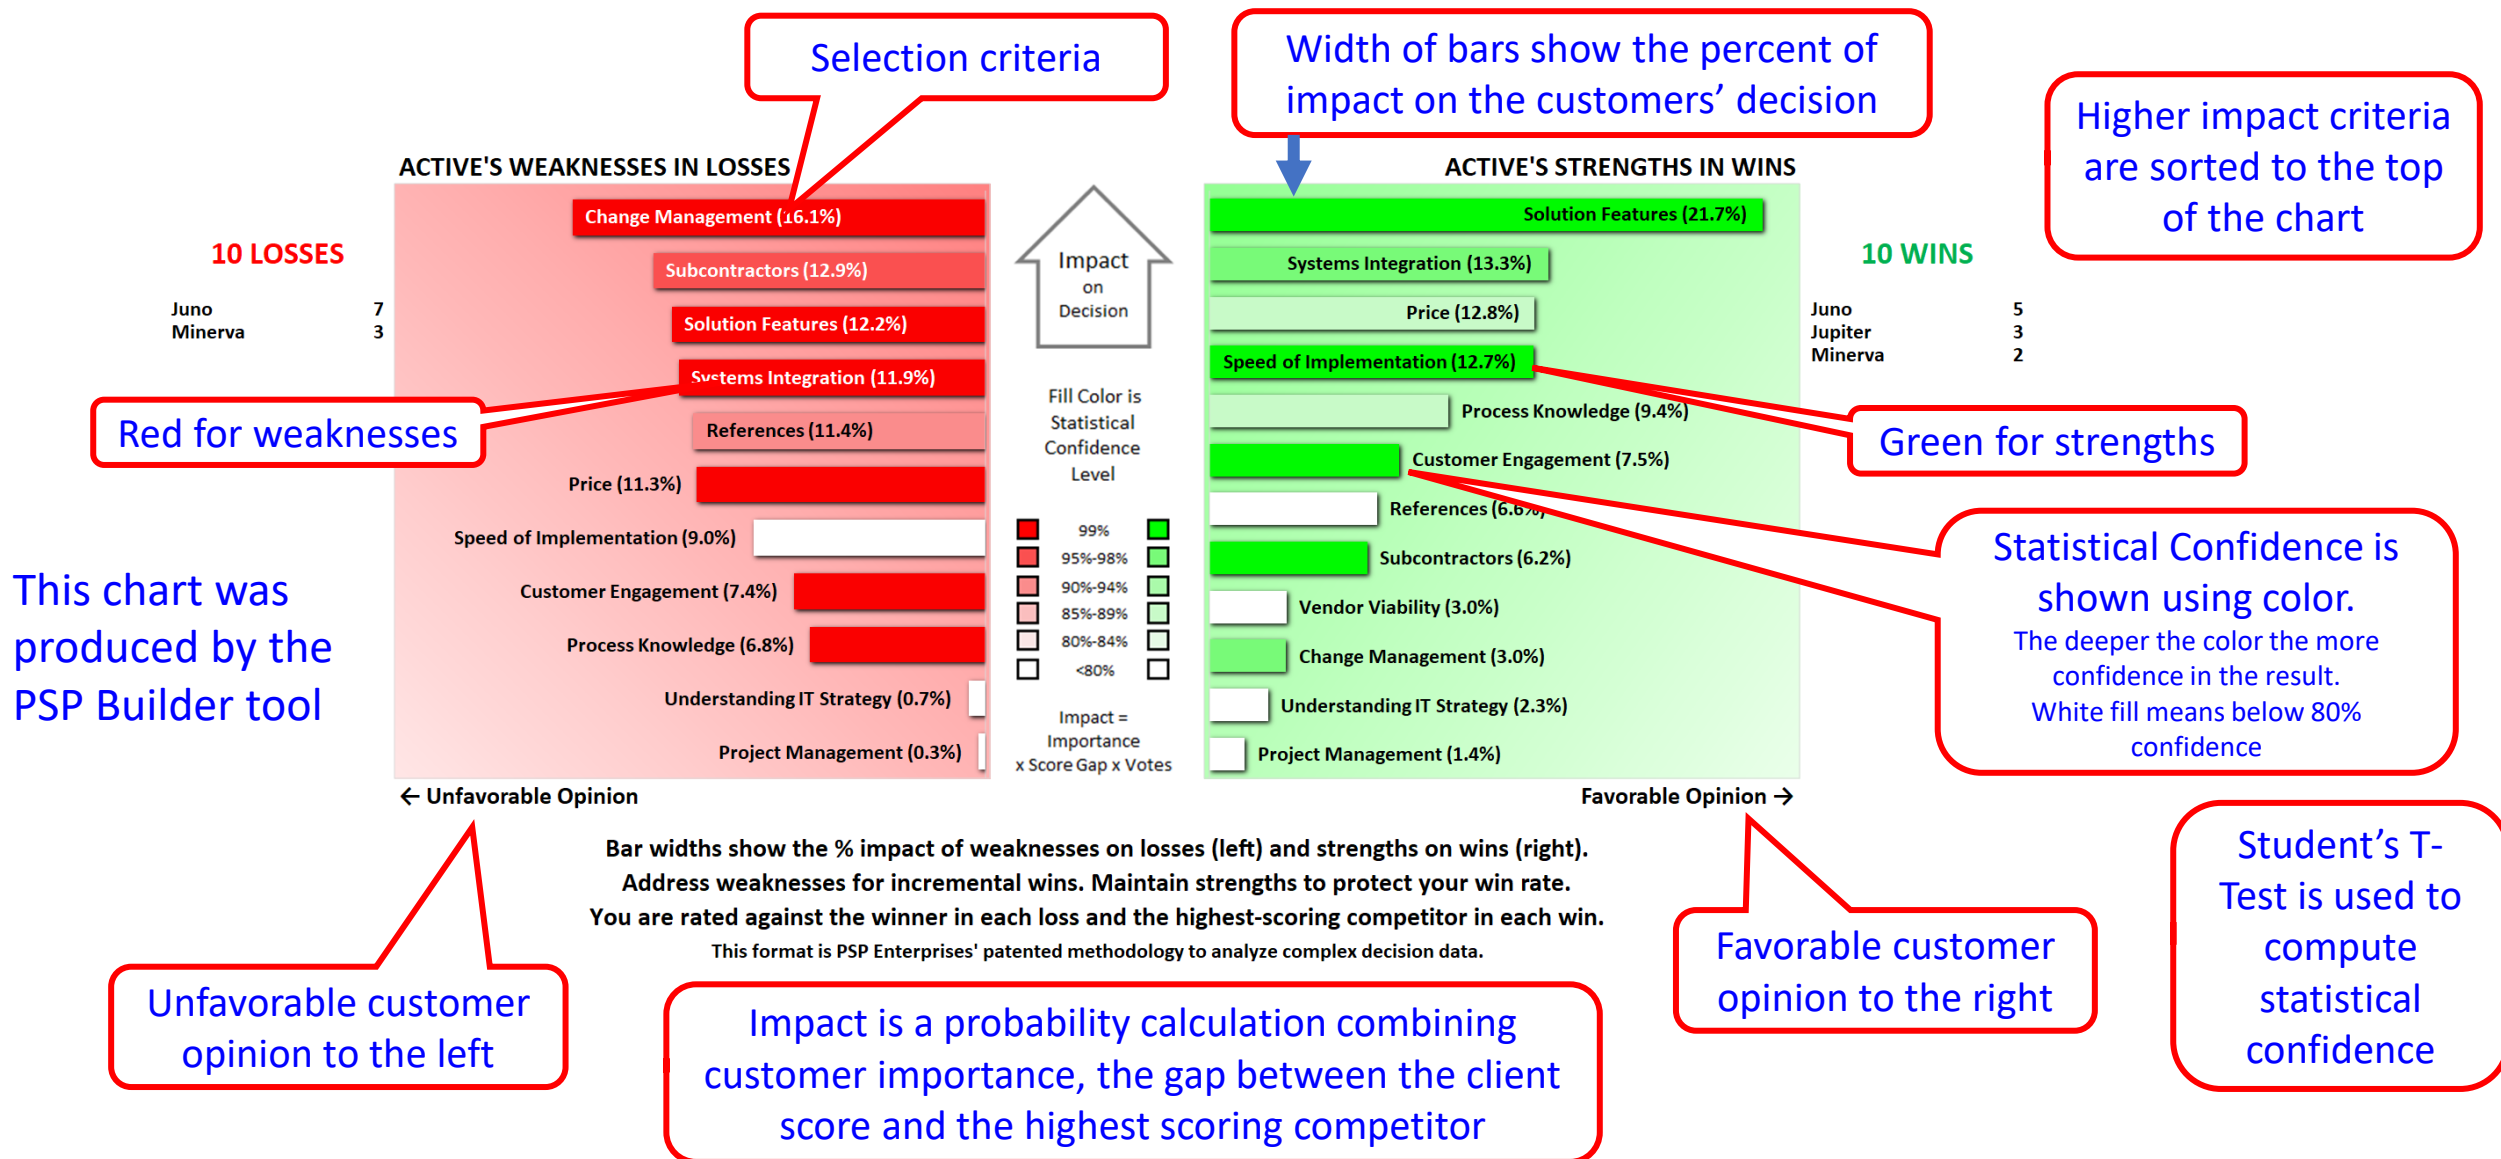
Selection criteria

Width of bars show the percent of impact on the customers' decision

Higher impact criteria are sorted to the top of the chart

ACTIVE'S WEAKNESSES IN LOSSES

10 LOSSES

| Juno | 7 |
|---|---|
| Minerva | 3 |

Change Management (16.1%)
Subcontractors (12.9%)
Solution Features (12.2%)
Systems Integration (11.9%)
References (11.4%)
Price (11.3%)
Speed of Implementation (9.0%)
Customer Engagement (7.4%)
Process Knowledge (6.8%)
Understanding IT Strategy (0.7%)
Project Management (0.3%)

Red for weaknesses

This chart was produced by the PSP Builder tool

Impact on Decision

Fill Color is Statistical Confidence Level

99%
95%-98%
90%-94%
85%-89%
80%-84%
<80%

Impact = Importance x Score Gap x Votes

ACTIVE'S STRENGTHS IN WINS

Solution Features (21.7%)
Systems Integration (13.3%)
Price (12.8%)
Speed of Implementation (12.7%)
Process Knowledge (9.4%)
Customer Engagement (7.5%)
References (6.6%)
Subcontractors (6.2%)
Vendor Viability (3.0%)
Change Management (3.0%)
Understanding IT Strategy (2.3%)
Project Management (1.4%)

10 WINS

| Juno | 5 |
|---|---|
| Jupiter | 3 |
| Minerva | 2 |

Green for strengths

Statistical Confidence is shown using color.
The deeper the color the more confidence in the result.
White fill means below 80% confidence

← Unfavorable Opinion

Favorable Opinion →

Bar widths show the % impact of weaknesses on losses (left) and strengths on wins (right).
Address weaknesses for incremental wins. Maintain strengths to protect your win rate.
You are rated against the winner in each loss and the highest-scoring competitor in each win.
This format is PSP Enterprises' patented methodology to analyze complex decision data.

Student's T-Test is used to compute statistical confidence

Favorable customer opinion to the right

Unfavorable customer opinion to the left

Impact is a probability calculation combining customer importance, the gap between the client score and the highest scoring competitor